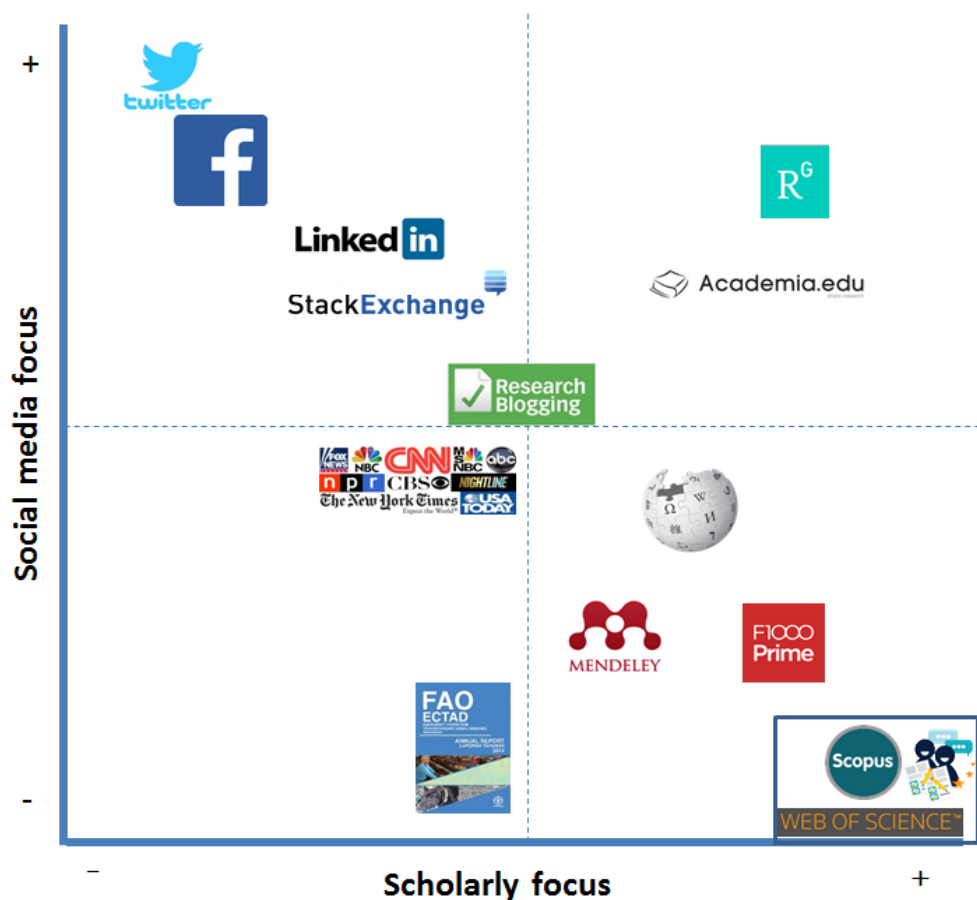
+

twitter

f

R^G

Linked in

StackExchange

Academia.edu

Research Blogging

Social media focus

FOX NEWS NBC CNN MSNBC abc
npr CBS NIGHTLINE
The New York Times USA TODAY

MENDELEY

F1000 Prime

FAO ECTAD

Scopus

WEB OF SCIENCE™

-

-

Scholarly focus

+